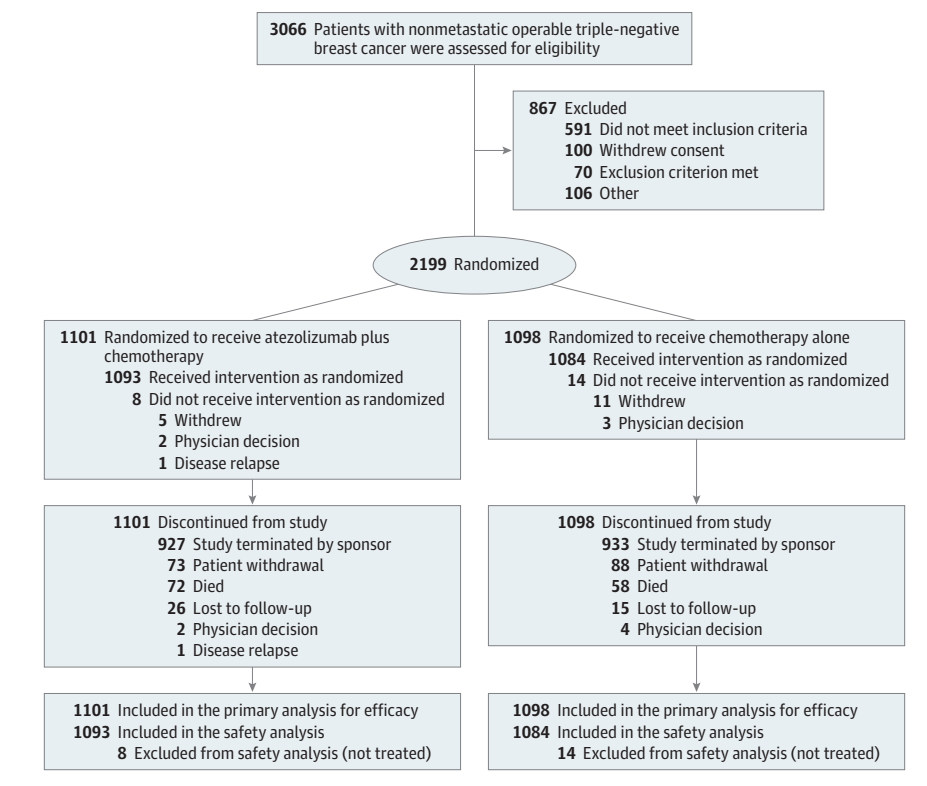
**3066** Patients with nonmetastatic operable triple-negative breast cancer were assessed for eligibility

**867** Excluded
**591** Did not meet inclusion criteria
**100** Withdrew consent
**70** Exclusion criterion met
**106** Other

**2199** Randomized

**1101** Randomized to receive atezolizumab plus chemotherapy
**1093** Received intervention as randomized
**8** Did not receive intervention as randomized
**5** Withdrew
**2** Physician decision
**1** Disease relapse

**1101** Discontinued from study
**927** Study terminated by sponsor
**73** Patient withdrawal
**72** Died
**26** Lost to follow-up
**2** Physician decision
**1** Disease relapse

**1101** Included in the primary analysis for efficacy
**1093** Included in the safety analysis
**8** Excluded from safety analysis (not treated)

**1098** Randomized to receive chemotherapy alone
**1084** Received intervention as randomized
**14** Did not receive intervention as randomized
**11** Withdrew
**3** Physician decision

**1098** Discontinued from study
**933** Study terminated by sponsor
**88** Patient withdrawal
**58** Died
**15** Lost to follow-up
**4** Physician decision

**1098** Included in the primary analysis for efficacy
**1084** Included in the safety analysis
**14** Excluded from safety analysis (not treated)